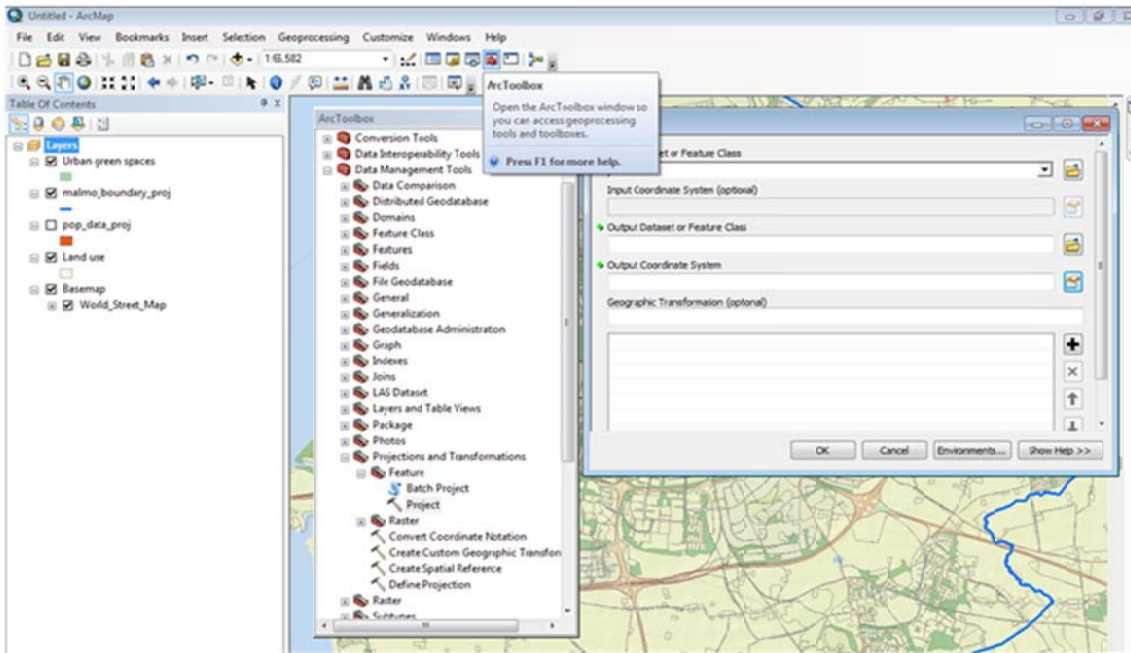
Untitled - ArcMap

File Edit View Bookmarks Insert Selection Geoprocessing Customize Windows Help

1:68,582

Table Of Contents

Layers
Urban green spaces
malmo_boundary_proj
pop_data_proj
Land use
Basemap
World_Street_Map

ArcToolbox
Conversion Tools
Data Interoperability Tools
Data Management Tools
Data Comparison
Distributed Geodatabase
Domains
Feature Class
Features
Fields
File Geodatabase
General
Generalization
Geodatabase Administration
Graph
Indexes
Joins
LAS Dataset
Layers and Table Views
Package
Photos
Projections and Transformations
Feature
Batch Project
Project
Raster
Convert Coordinate Notation
Create Custom Geographic Transfor
Create Spatial Reference
Define Projection
Raster
Subtypes

ArcToolbox
Open the ArcToolbox window so you can access geoprocessing tools and toolboxes.
Press F1 for more help.

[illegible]et or Feature Class
Input Coordinate System (optional)
Output Dataset or Feature Class
Output Coordinate System
Geographic Transformation (optional)

OK Cancel Environments... Show Help >>